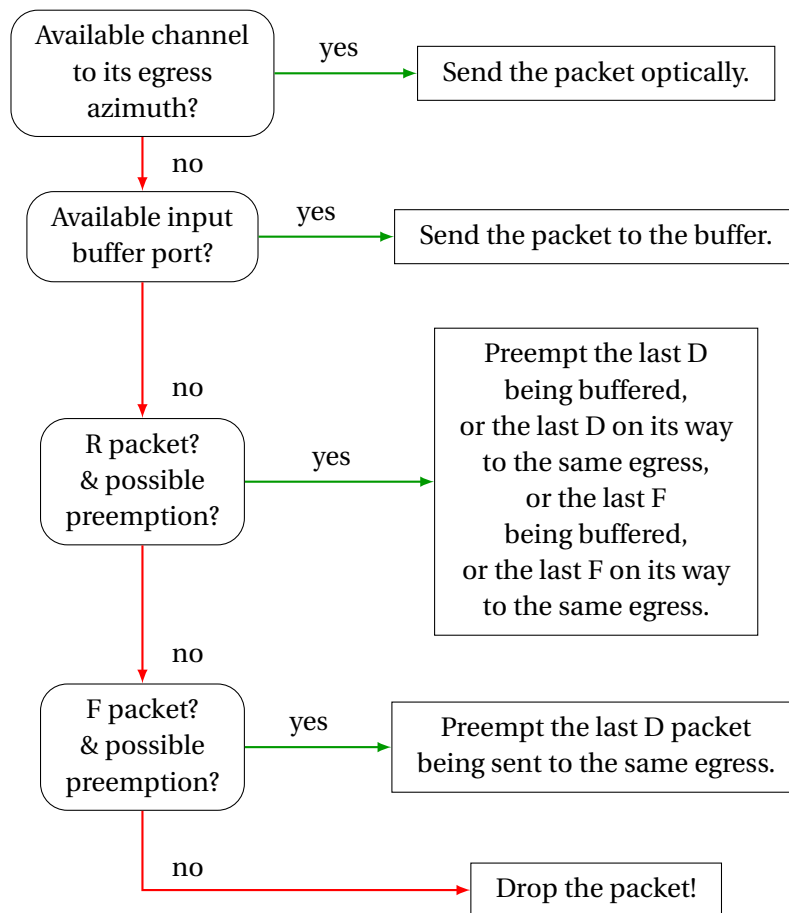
Available channel to its egress azimuth?

yes

Send the packet optically.

no

Available input buffer port?

yes

Send the packet to the buffer.

no

R packet? & possible preemption?

yes

Preempt the last D being buffered, or the last D on its way to the same egress, or the last F being buffered, or the last F on its way to the same egress.

no

F packet? & possible preemption?

yes

Preempt the last D packet being sent to the same egress.

no

Drop the packet!